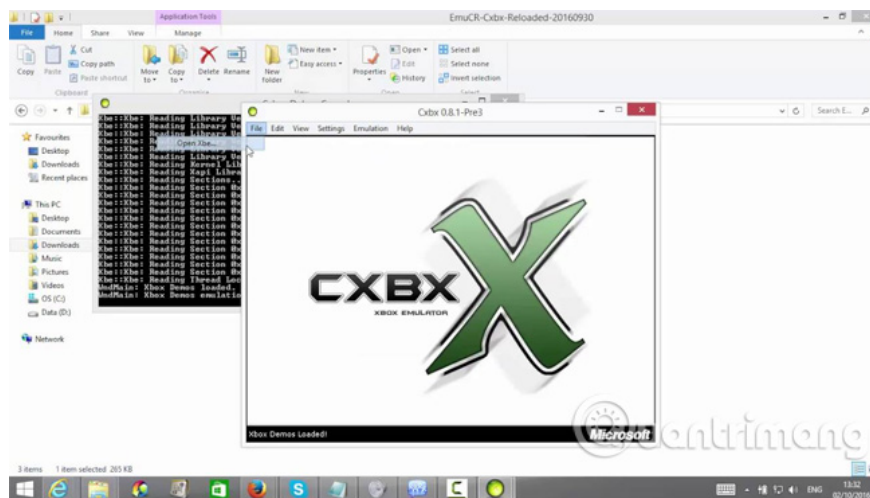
Application Tools
EmuCR-Cxbx-Reloaded-20160930
File Home Share View Manage
Cut
Copy path
Copy Paste
Paste shortcut
Move to
Copy to
Delete Rename
New folder
New item
Easy access
Properties
Open
Edit
History
Select all
Select none
Invert selection
Clipboard
Organize
New
Open
Select

Search E...

Favourites
Desktop
Downloads
Recent places

This PC
Desktop
Documents
Downloads
Music
Pictures
Videos
OS (C:)
Data (D:)

Network

Xbe::Xbe: Reading Library Ve
Xbe::Xbe: Reading Library Ve
Xbe::Xbe: Reading Library Ve
Xbe::Xbe: Reading Library Ve
Xbe::Xbe: Reading Library Ve
Xbe::Xbe: Reading Kernel Lib
Xbe::Xbe: Reading Xapi Libra
Xbe::Xbe: Reading Sections..
Xbe::Xbe: Reading Section He
Xbe::Xbe: Reading Section He
Xbe::Xbe: Reading Section He
Xbe::Xbe: Reading Section He
Xbe::Xbe: Reading Section He
Xbe::Xbe: Reading Section He
Xbe::Xbe: Reading Section He
Xbe::Xbe: Reading Section He
Xbe::Xbe: Reading Thread Loc
WndMain: Xbox Demos loaded.
WndMain: Xbox Demos emulatio

Cxbx 0.8.1-Pre3
File Edit View Settings Emulation Help
Open Xbe...

CXBX
XBOX EMULATOR

Xbox Demos Loaded!
Microsoft

3 items 1 item selected 265 KB

ENG 13:32 02/10/2016

quantrimang